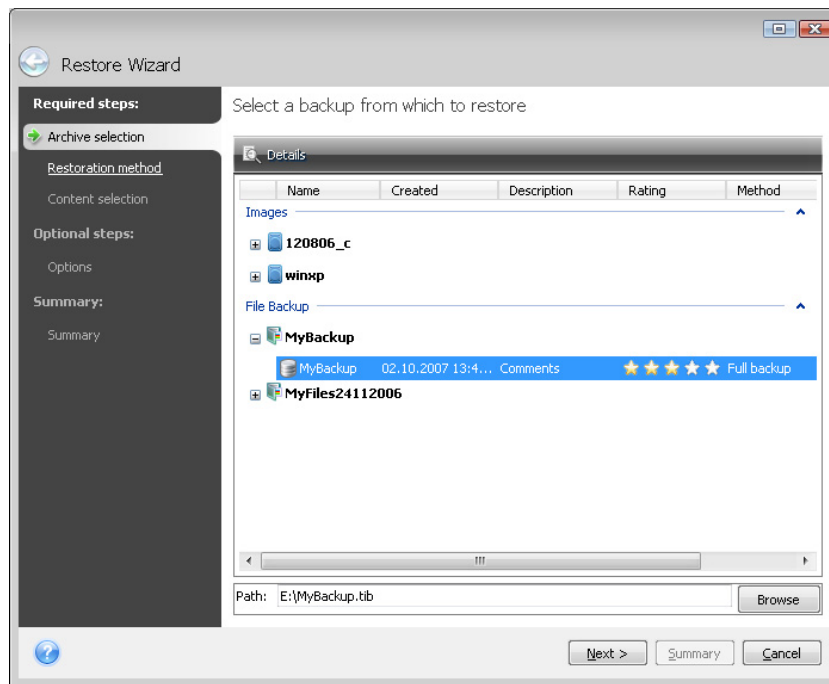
Restore Wizard

Required steps:

Archive selection

Restoration method

Content selection

Optional steps:

Options

Summary:

Summary

Select a backup from which to restore

Details

| Name | Created | Description | Rating | Method |
|---|---|---|---|---|

Images

120806_c

winxp

File Backup

MyBackup

| MyBackup | 02.10.2007 13:4... | Comments | | Full backup |
|---|---|---|---|---|

MyFiles24112006

Path: E:\MyBackup.tib

Browse

Next >

Summary

Cancel